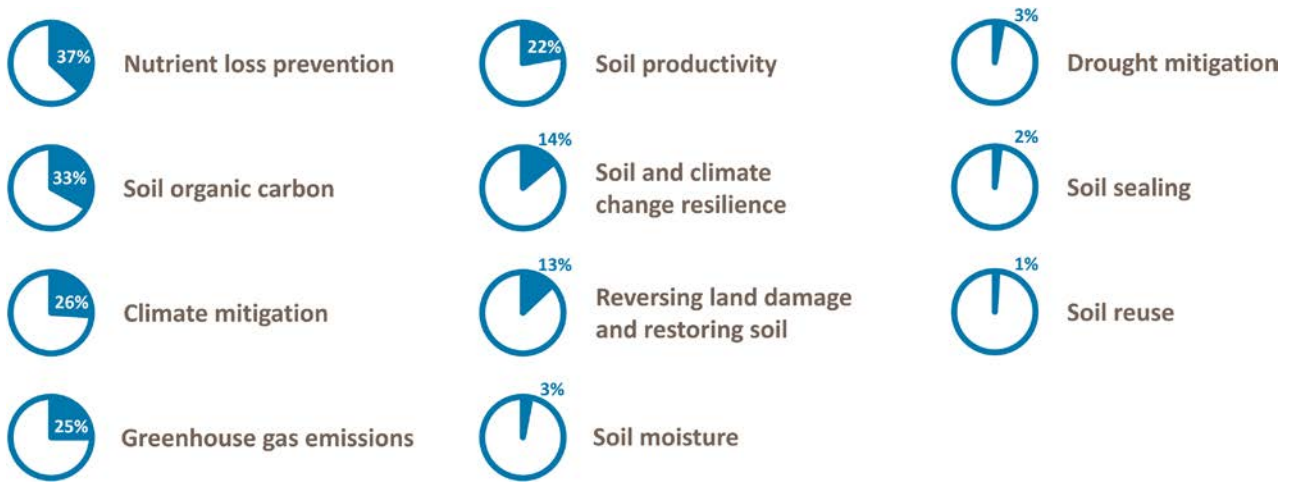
37% Nutrient loss prevention

33% Soil organic carbon

26% Climate mitigation

25% Greenhouse gas emissions

22% Soil productivity

14% Soil and climate change resilience

13% Reversing land damage and restoring soil

3% Soil moisture

3% Drought mitigation

2% Soil sealing

1% Soil reuse